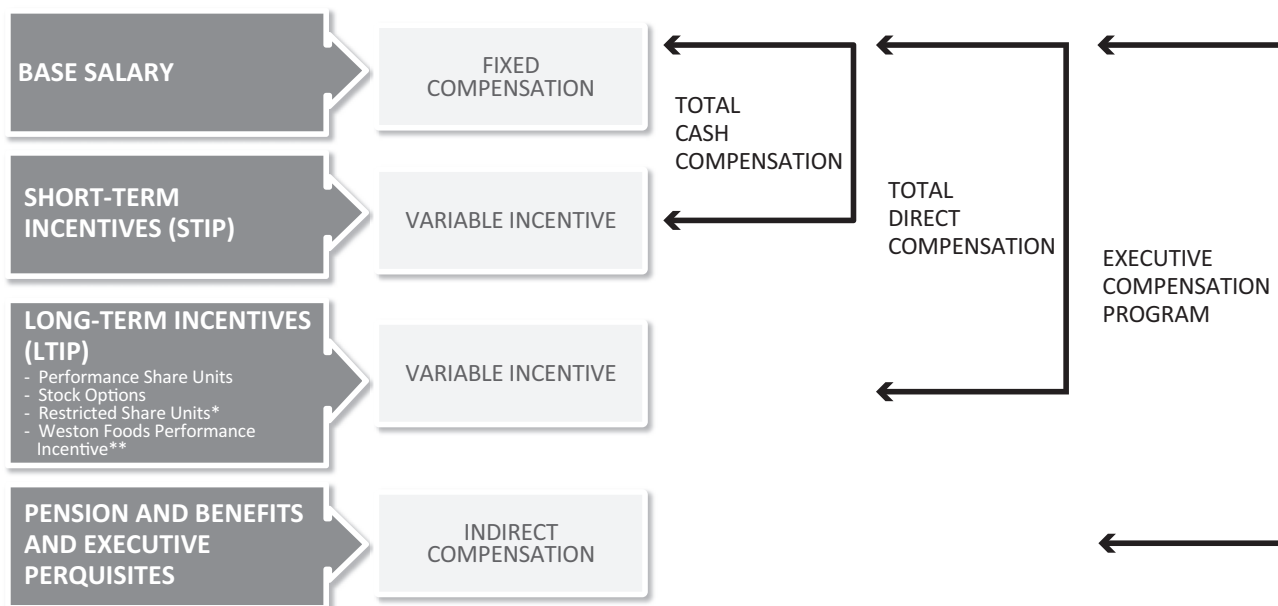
BASE SALARY

FIXED COMPENSATION

TOTAL CASH COMPENSATION

SHORT-TERM INCENTIVES (STIP)

VARIABLE INCENTIVE

TOTAL DIRECT COMPENSATION

EXECUTIVE COMPENSATION PROGRAM

LONG-TERM INCENTIVES (LTIP)
- Performance Share Units
- Stock Options
- Restricted Share Units*
- Weston Foods Performance Incentive**

VARIABLE INCENTIVE

PENSION AND BENEFITS AND EXECUTIVE PERQUISITES

INDIRECT COMPENSATION